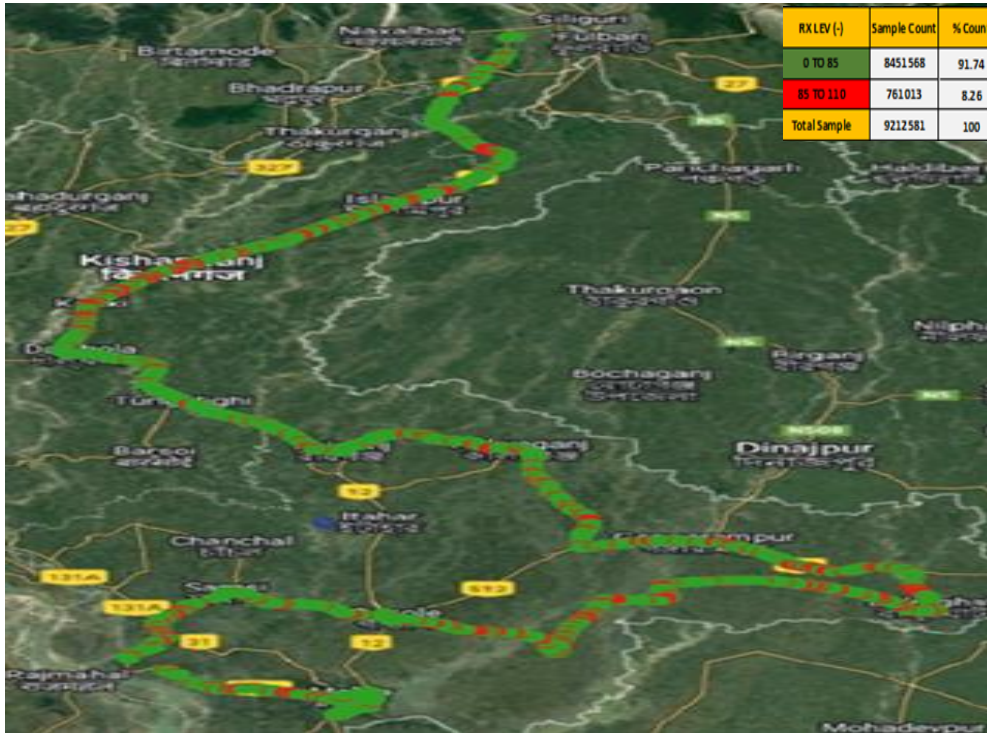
| RX LEV (-) | Sample Count | % Coun |
|---|---|---|
| 0 TO 85 | 8451568 | 91.74 |
| 85 TO 110 | 761013 | 8.26 |
| Total Sample | 9212581 | 100 |

Siliguri
Fulbari
Naxalbari
Birtamode
Bhadrapur
Thakurganj
27
327
Bahadurganj
Panchagarh
Haldibari
Islampur
Kishanganj
Thakurgaon
Nilphamari
Dalkhola
Pirganj
Bochaganj
Tunidighi
Raiganj
Dinajpur
Barsoi
12
Itahar
Chanchal
Gangarampur
131A
131A
Samsi
512
31
12
Rajmahal
Mohadevpur